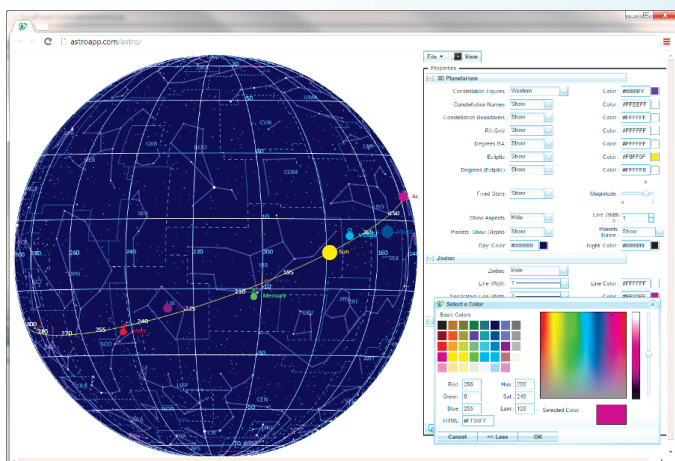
astroapp.com/astro/

File ▾ View

Properties

[-] 3D Planetarium

Constellation Figures Western Color #0000FF
Constellation Names Show Color #FFEEFF
Constellation Boundaries Show Color #FFFFFF
RA Grid Show Color #FFFFFF
Degrees RA Show Color #FFFFFF
Ecliptic Show Color #F9FF0F
Degrees (Ecliptic) Show Color #FFFFF0

Fixed Stars Show Magnitude

Show Aspects Hide Line Width 1
Planets: Show Glyphs Show Planets Name Show
Day Color #000066 Night Color #000000

[-] Zodiac

Zodiac Hide
Line Width 1 Line Color #FFFFFF

Select a Color
Basic Colors
Red 255 Hue 200
Green 0 Sat 240
Blue 255 Lum 120
HTML #FF00FF
Selected Color
Cancel << Less OK

Sun
Mercury
Ju
Moon
CVN
CRB
UMA
BOO
COM
SER
OPH
VIR
LIB
SCO
CEN
LUP
CRV
CRT
LEO
SEX
HYA
360
350
255
240
225
210
270
285
300
315
330
345